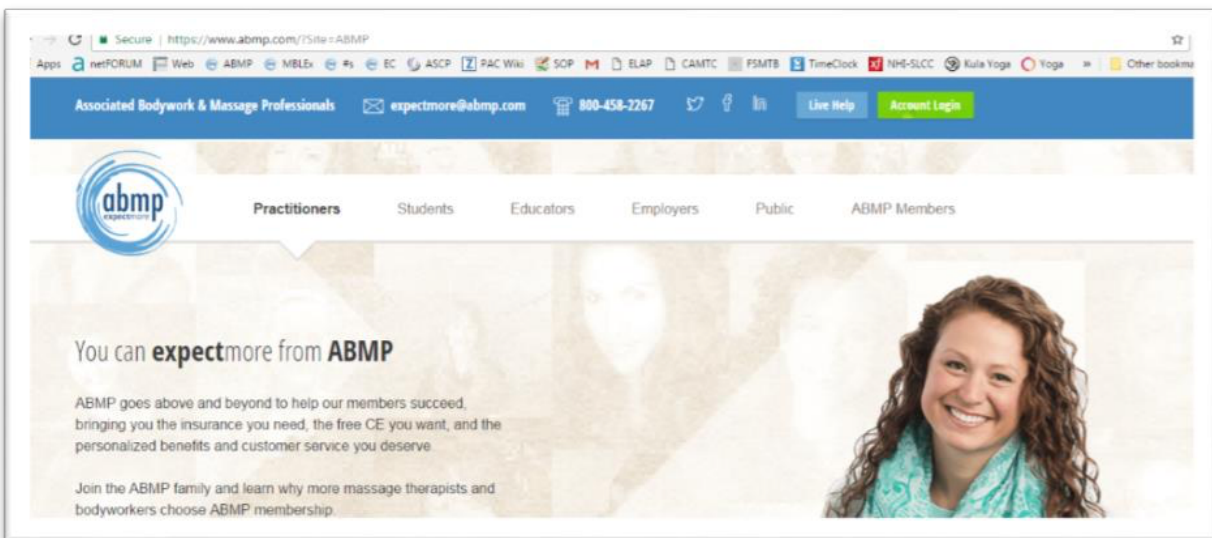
Secure | https://www.abmp.com/?Site=ABMP

Apps netFORUM Web ABMP MBLEx #s EC ASCP PAC Wiki SOP M ELAP CAMTC FSMTB TimeClock NHI-SLCC Kula Yoga Yoga » Other bookma

Associated Bodywork & Massage Professionals expectmore@abmp.com 800-458-2267 Live Help Account Login

abmp expectmore

Practitioners Students Educators Employers Public ABMP Members

You can **expect**more from **ABMP**

ABMP goes above and beyond to help our members succeed, bringing you the insurance you need, the free CE you want, and the personalized benefits and customer service you deserve.

Join the ABMP family and learn why more massage therapists and bodyworkers choose ABMP membership.